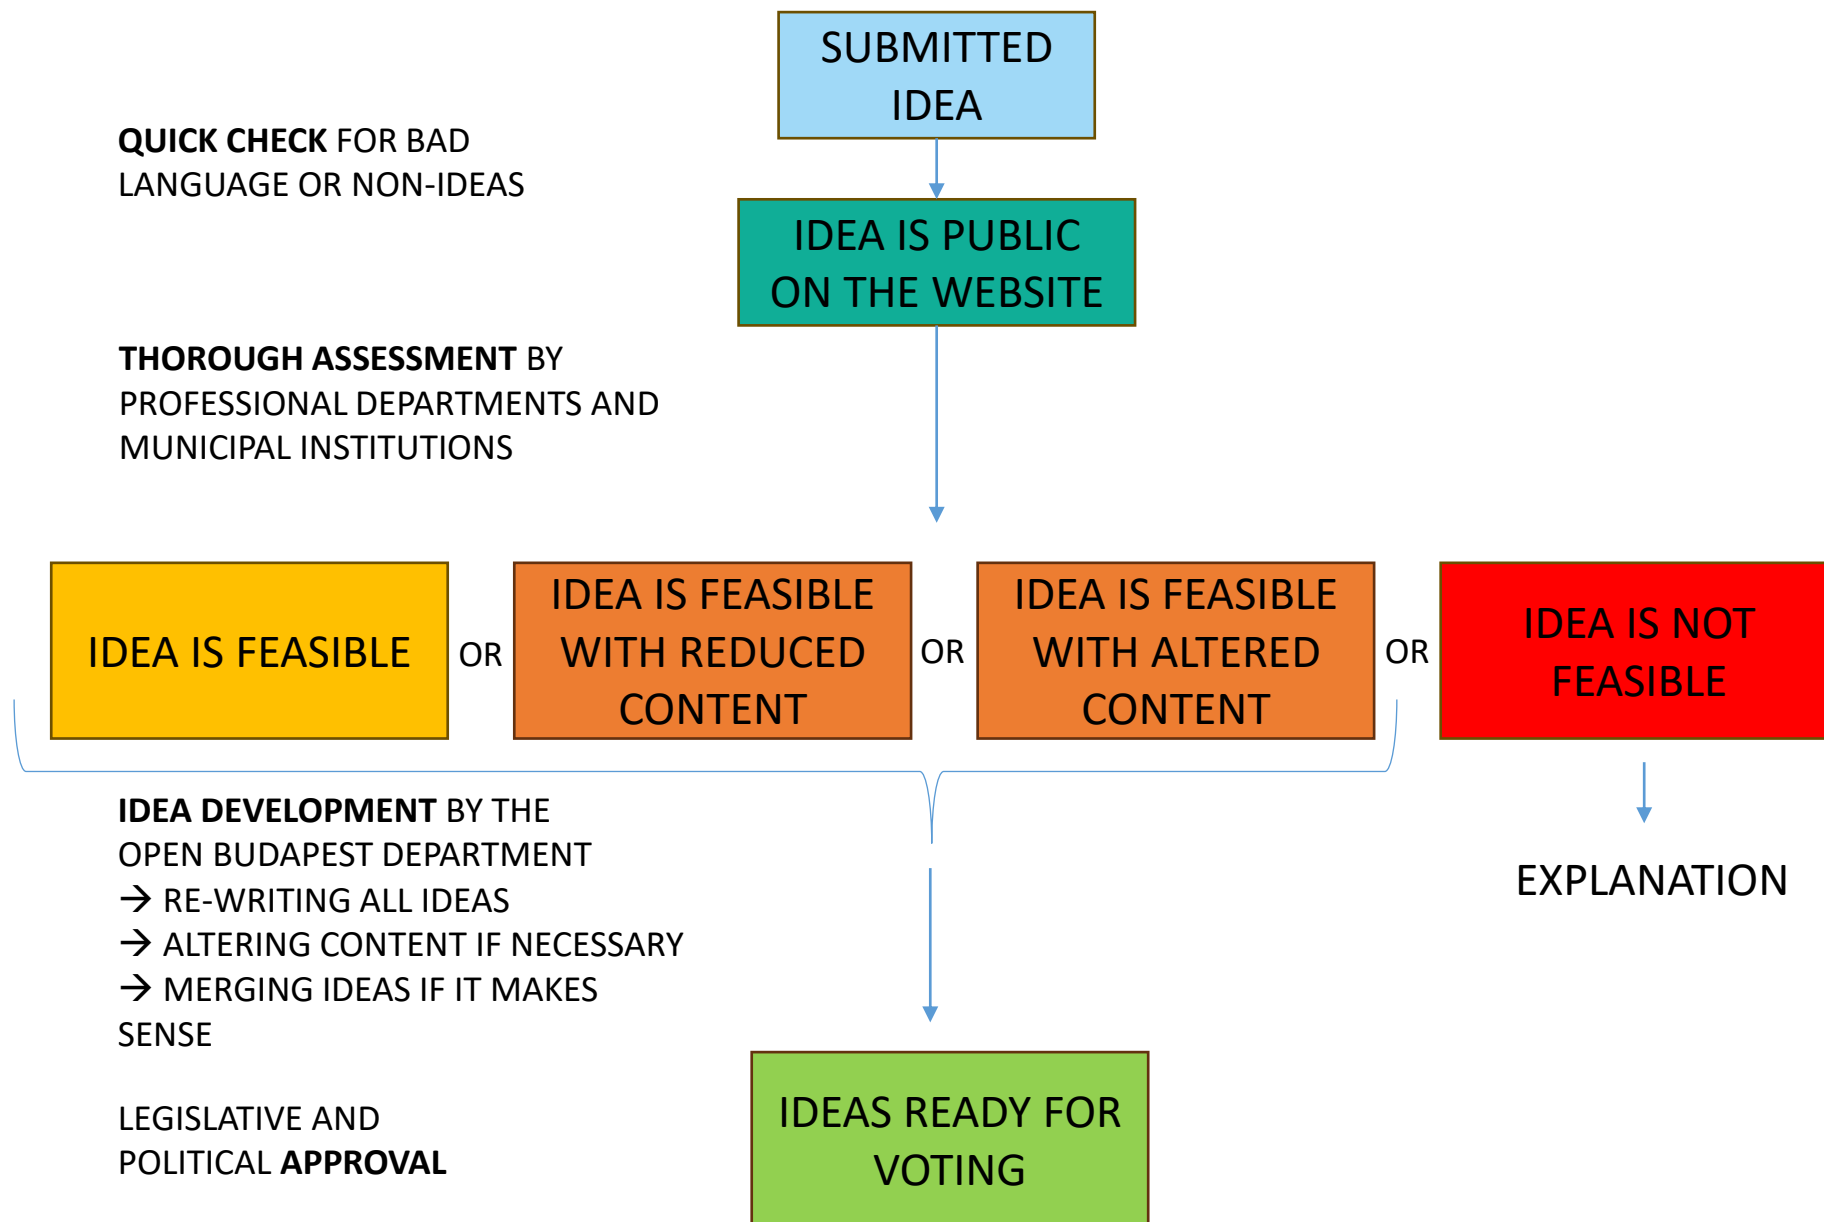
SUBMITTED IDEA

QUICK CHECK FOR BAD LANGUAGE OR NON-IDEAS

IDEA IS PUBLIC ON THE WEBSITE

THOROUGH ASSESSMENT BY PROFESSIONAL DEPARTMENTS AND MUNICIPAL INSTITUTIONS

IDEA IS FEASIBLE

OR

IDEA IS FEASIBLE WITH REDUCED CONTENT

OR

IDEA IS FEASIBLE WITH ALTERED CONTENT

OR

IDEA IS NOT FEASIBLE

IDEA DEVELOPMENT BY THE OPEN BUDAPEST DEPARTMENT
→ RE-WRITING ALL IDEAS
→ ALTERING CONTENT IF NECESSARY
→ MERGING IDEAS IF IT MAKES SENSE

EXPLANATION

LEGISLATIVE AND POLITICAL APPROVAL

IDEAS READY FOR VOTING